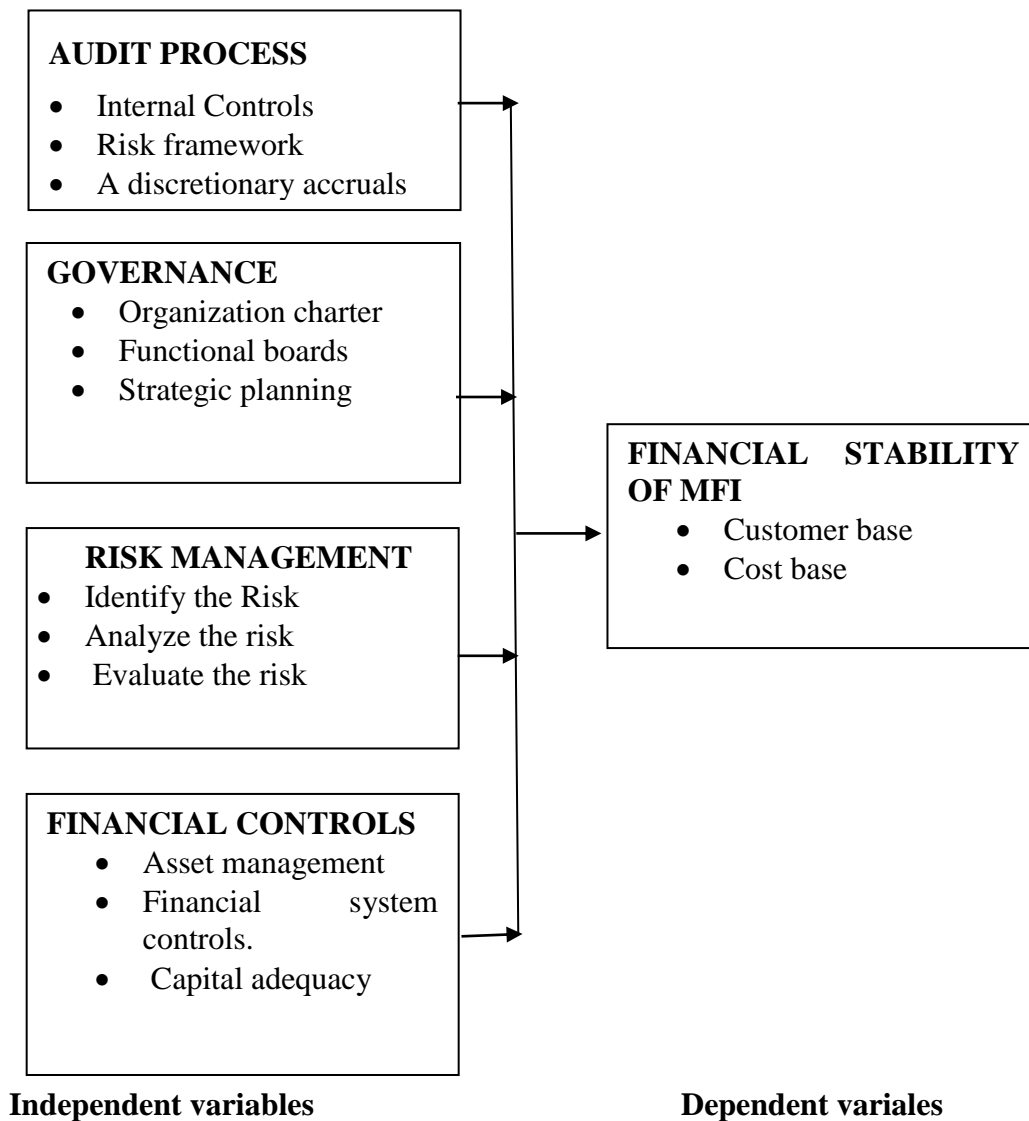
**AUDIT PROCESS**
- Internal Controls
- Risk framework
- A discretionary accruals

**GOVERNANCE**
- Organization charter
- Functional boards
- Strategic planning

**RISK MANAGEMENT**
- Identify the Risk
- Analyze the risk
- Evaluate the risk

**FINANCIAL CONTROLS**
- Asset management
- Financial system controls.
- Capital adequacy

**FINANCIAL STABILITY OF MFI**
- Customer base
- Cost base

**Independent variables**

**Dependent variales**